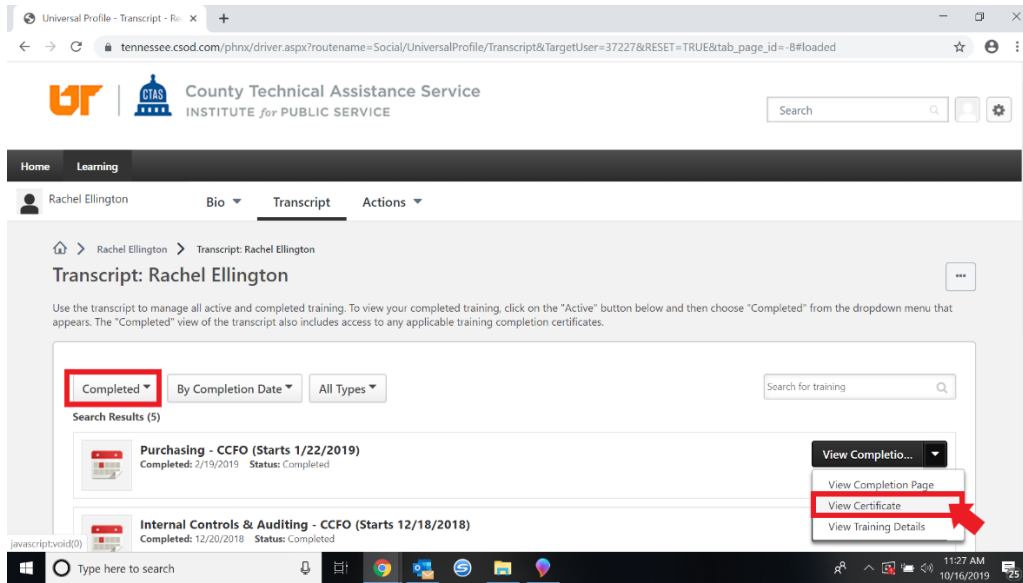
Universal Profile - Transcript - Re ×

tennessee.csod.com/phnx/driver.aspx?routename=Social/UniversalProfile/Transcript&TargetUser=37227&RESET=TRUE&tab_page_id=-8#loaded

UT CTAS County Technical Assistance Service
INSTITUTE for PUBLIC SERVICE

Search

Home Learning

Rachel Ellington Bio Transcript Actions

Rachel Ellington > Transcript: Rachel Ellington

Transcript: Rachel Ellington

...

Use the transcript to manage all active and completed training. To view your completed training, click on the "Active" button below and then choose "Completed" from the dropdown menu that appears. The "Completed" view of the transcript also includes access to any applicable training completion certificates.

Completed By Completion Date All Types

Search for training

Search Results (5)

Purchasing - CCFO (Starts 1/22/2019)
Completed: 2/19/2019 Status: Completed

View Completio...

View Completion Page
View Certificate
View Training Details

Internal Controls & Auditing - CCFO (Starts 12/18/2018)
Completed: 12/20/2018 Status: Completed

javascript:void(0)

Type here to search

11:27 AM
10/16/2019
25